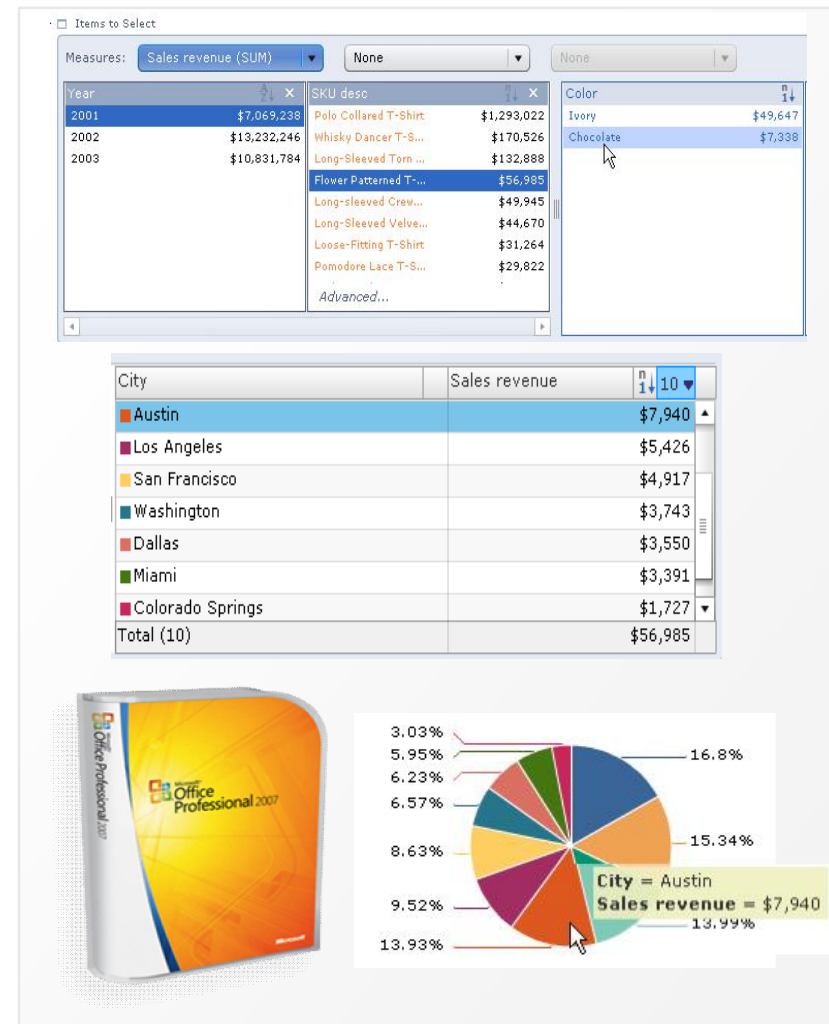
Items to Select

Measures: Sales revenue (SUM) ▾ None ▾ None ▾

| Year | |
|---|---|
| 2001 | $7,069,238 |
| 2002 | $13,232,246 |
| 2003 | $10,831,784 |

| SKU desc | |
|---|---|
| Polo Collared T-Shirt | $1,293,022 |
| Whisky Dancer T-S... | $170,526 |
| Long-Sleeved Torn ... | $132,888 |
| Flower Patterned T-... | $56,985 |
| Long-sleeved Crew... | $49,945 |
| Long-Sleeved Velve... | $44,670 |
| Loose-Fitting T-Shirt | $31,264 |
| Pomodore Lace T-S... | $29,822 |

Advanced...

| Color | |
|---|---|
| Ivory | $49,647 |
| Chocolate | $7,338 |

| City | Sales revenue 10 |
|---|---|
| Austin | $7,940 |
| Los Angeles | $5,426 |
| San Francisco | $4,917 |
| Washington | $3,743 |
| Dallas | $3,550 |
| Miami | $3,391 |
| Colorado Springs | $1,727 |
| Total (10) | $56,985 |

Microsoft Office Professional 2007

Microsoft Office Professional 2007

Microsoft

3.03%
5.95%
6.23%
6.57%
8.63%
9.52%
13.93%
16.8%
15.34%
13.99%

City = Austin
Sales revenue = $7,940